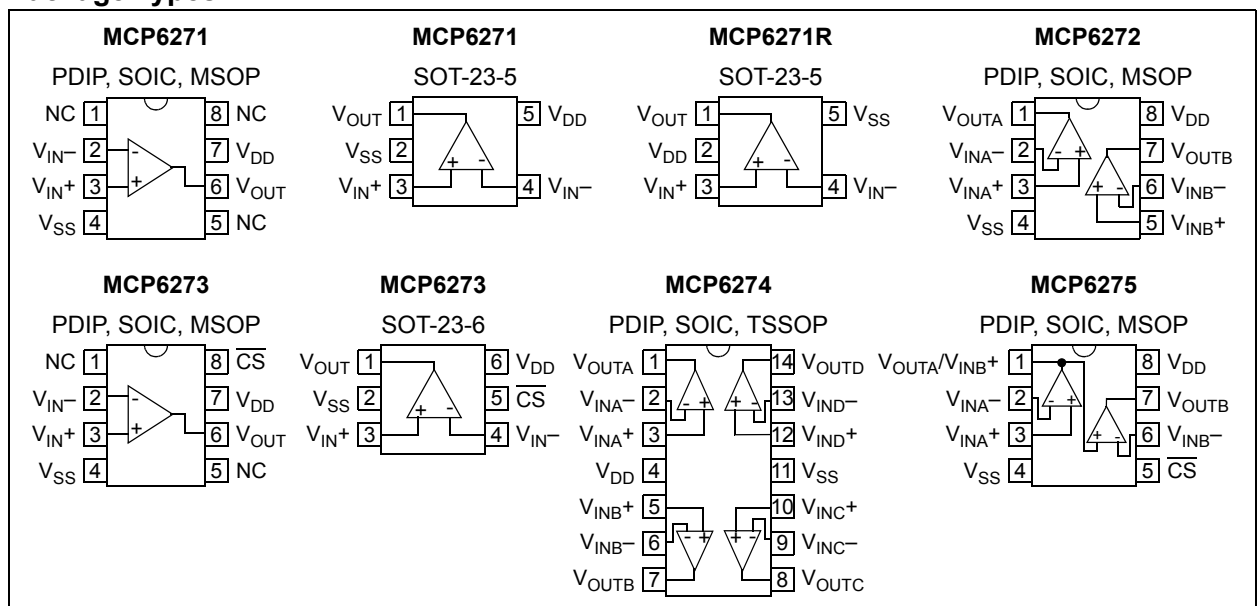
MCP6271
PDIP, SOIC, MSOP
NC 1
$V_{IN}-$ 2
$V_{IN}+$ 3
$V_{SS}$ 4
8 NC
7 $V_{DD}$
6 $V_{OUT}$
5 NC
-
+

MCP6271
SOT-23-5
$V_{OUT}$ 1
$V_{SS}$ 2
$V_{IN}+$ 3
5 $V_{DD}$
4 $V_{IN}-$
+ -

MCP6271R
SOT-23-5
$V_{OUT}$ 1
$V_{DD}$ 2
$V_{IN}+$ 3
5 $V_{SS}$
4 $V_{IN}-$
+ -

MCP6272
PDIP, SOIC, MSOP
$V_{OUTA}$ 1
$V_{INA}-$ 2
$V_{INA}+$ 3
$V_{SS}$ 4
8 $V_{DD}$
7 $V_{OUTB}$
6 $V_{INB}-$
5 $V_{INB}+$
- +
+ -

MCP6273
PDIP, SOIC, MSOP
NC 1
$V_{IN}-$ 2
$V_{IN}+$ 3
$V_{SS}$ 4
8 $\overline{CS}$
7 $V_{DD}$
6 $V_{OUT}$
5 NC
-
+

MCP6273
SOT-23-6
$V_{OUT}$ 1
$V_{SS}$ 2
$V_{IN}+$ 3
6 $V_{DD}$
5 $\overline{CS}$
4 $V_{IN}-$
+ -

MCP6274
PDIP, SOIC, TSSOP
$V_{OUTA}$ 1
$V_{INA}-$ 2
$V_{INA}+$ 3
$V_{DD}$ 4
$V_{INB}+$ 5
$V_{INB}-$ 6
$V_{OUTB}$ 7
14 $V_{OUTD}$
13 $V_{IND}-$
12 $V_{IND}+$
11 $V_{SS}$
10 $V_{INC}+$
9 $V_{INC}-$
8 $V_{OUTC}$
- + + -
- + + -

MCP6275
PDIP, SOIC, MSOP
$V_{OUTA}/V_{INB}+$ 1
$V_{INA}-$ 2
$V_{INA}+$ 3
$V_{SS}$ 4
8 $V_{DD}$
7 $V_{OUTB}$
6 $V_{INB}-$
5 $\overline{CS}$
- +
+ -